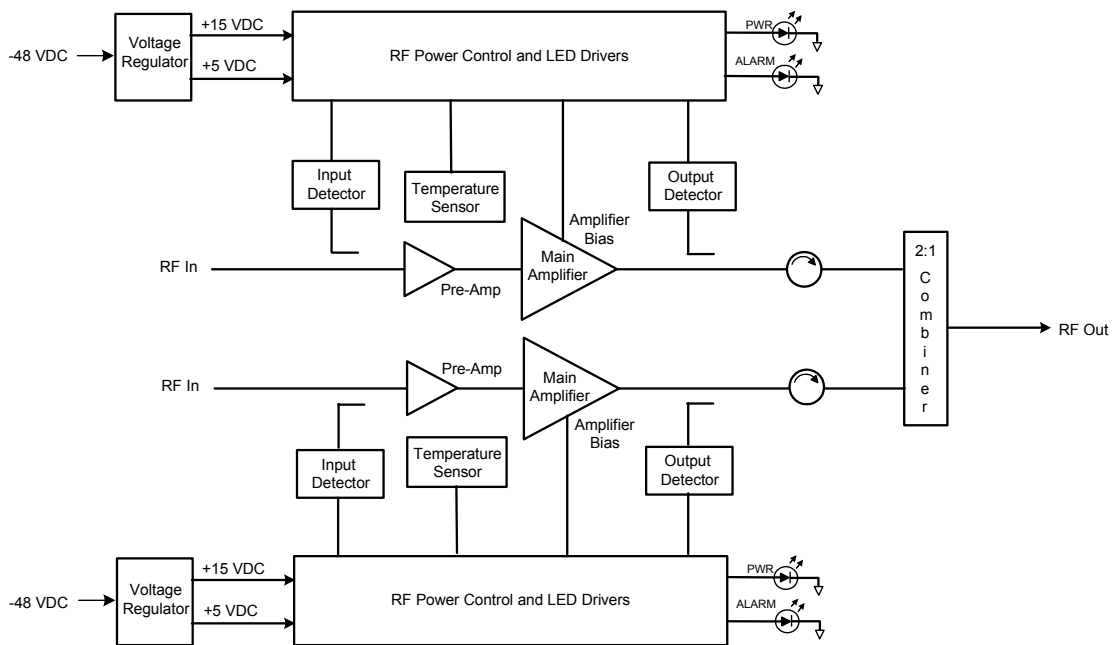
-48 VDC
Voltage Regulator
+15 VDC
+5 VDC
RF Power Control and LED Drivers
PWR
ALARM
Input Detector
Temperature Sensor
Output Detector
Amplifier Bias
RF In
Pre-Amp
Main Amplifier
2:1 Combiner
RF Out
RF In
Pre-Amp
Main Amplifier
Amplifier Bias
Input Detector
Temperature Sensor
Output Detector
-48 VDC
Voltage Regulator
+15 VDC
+5 VDC
RF Power Control and LED Drivers
PWR
ALARM